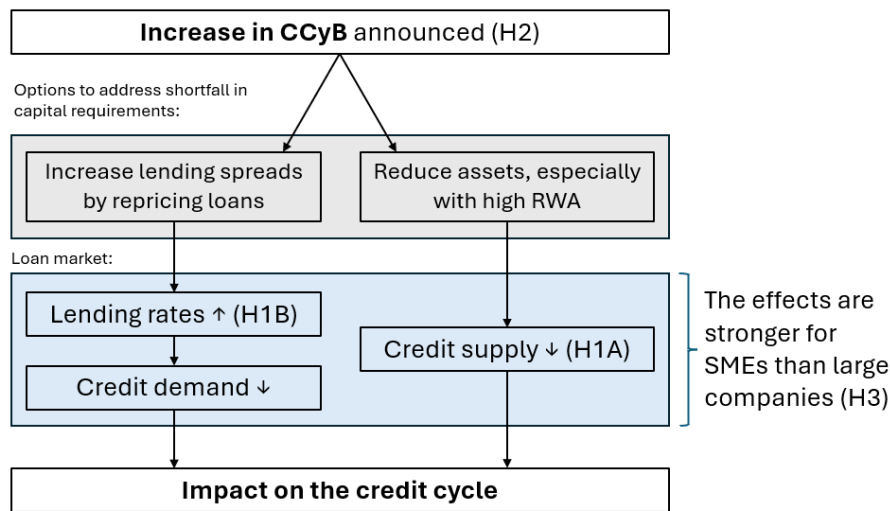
**Increase in CCyB** announced (H2)

Options to address shortfall in capital requirements:

Increase lending spreads by repricing loans

Reduce assets, especially with high RWA

Loan market:

Lending rates ↑ (H1B)

Credit demand ↓

Credit supply ↓ (H1A)

The effects are stronger for SMEs than large companies (H3)

**Impact on the credit cycle**